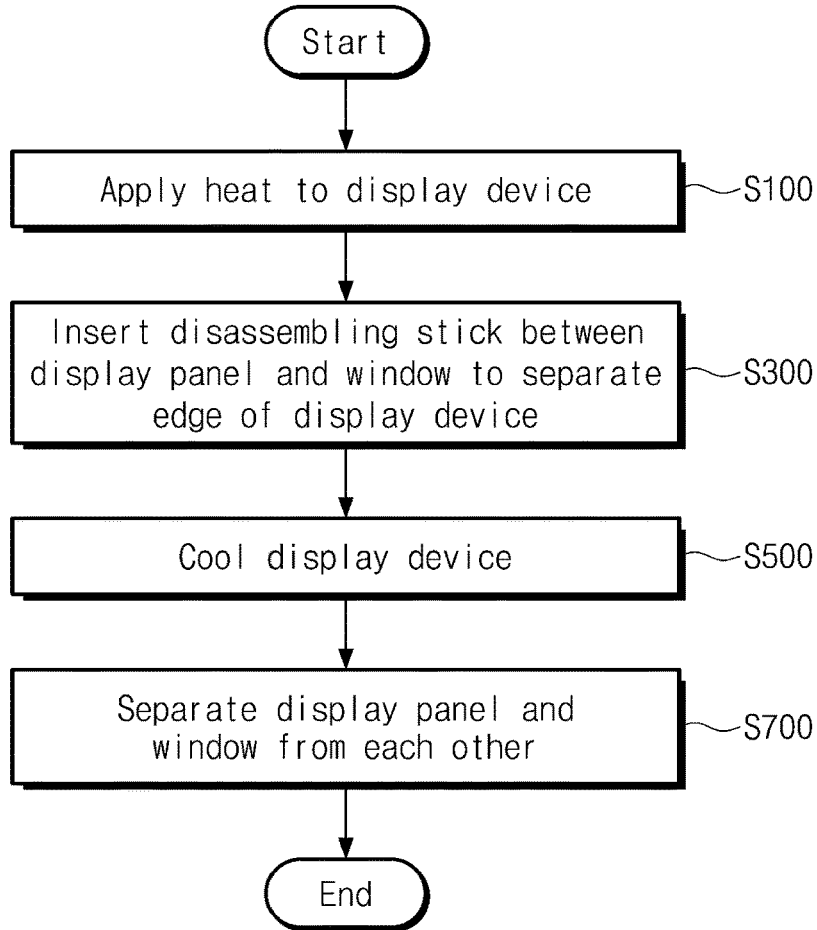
Start

Apply heat to display device

S100

Insert disassembling stick between display panel and window to separate edge of display device

S300

Cool display device

S500

Separate display panel and window from each other

S700

End